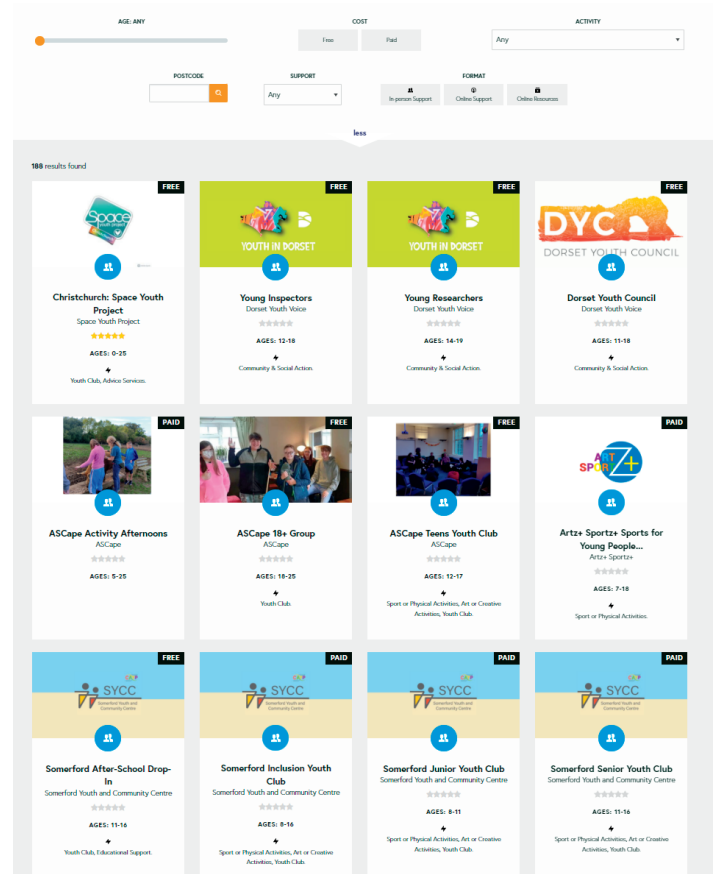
AGE: ANY

COST

Free Paid

ACTIVITY

Any

POSTCODE

SUPPORT

Any

FORMAT

In-person Support Online Support Online Resources

less

188 results found

FREE
Space youth project
Christchurch: Space Youth Project
Space Youth Project
AGES: 0-25
Youth Club, Advice Services.

FREE
YOUTH IN DORSET
Young Inspectors
Dorset Youth Voice
AGES: 12-18
Community & Social Action.

FREE
YOUTH IN DORSET
Young Researchers
Dorset Youth Voice
AGES: 14-19
Community & Social Action.

FREE
DYC
DORSET YOUTH COUNCIL
Dorset Youth Council
Dorset Youth Voice
AGES: 11-18
Community & Social Action.

PAID
ASCape Activity Afternoons
ASCape
AGES: 5-25

FREE
ASCape 18+ Group
ASCape
AGES: 18-25
Youth Club.

FREE
ASCape Teens Youth Club
ASCape
AGES: 12-17
Sport or Physical Activities, Art or Creative Activities, Youth Club.

PAID
ART SPORT Z+
Artz+ Sportz+ Sports for Young People...
Artz+ Sportz+
AGES: 7-18
Sport or Physical Activities.

FREE
SYCC Somerford Youth and Community Centre
Somerford After-School Drop-In
Somerford Youth and Community Centre
AGES: 11-16
Youth Club, Educational Support.

PAID
SYCC Somerford Youth and Community Centre
Somerford Inclusion Youth Club
Somerford Youth and Community Centre
AGES: 8-16
Sport or Physical Activities, Art or Creative Activities, Youth Club.

PAID
SYCC Somerford Youth and Community Centre
Somerford Junior Youth Club
Somerford Youth and Community Centre
AGES: 8-11
Sport or Physical Activities, Art or Creative Activities, Youth Club.

PAID
SYCC Somerford Youth and Community Centre
Somerford Senior Youth Club
Somerford Youth and Community Centre
AGES: 11-16
Sport or Physical Activities, Art or Creative Activities, Youth Club.